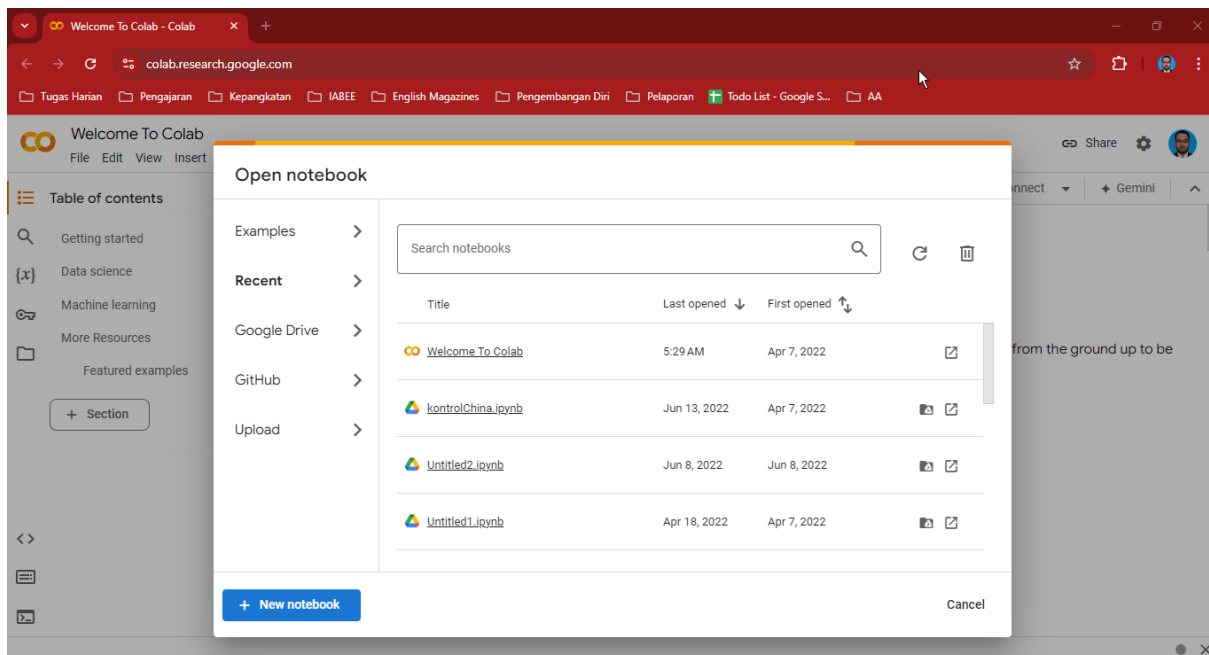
Welcome To Colab - Colab

colab.research.google.com

Tugas Harian | Pengajaran | Kepangkatan | IABEE | English Magazines | Pengembangan Diri | Pelaporan | Todo List - Google S... | AA

Welcome To Colab
File Edit View Insert

Share

nnect | Gemini

Table of contents
Getting started
Data science
Machine learning
More Resources
Featured examples
+ Section

from the ground up to be

Open notebook

Examples
Recent
Google Drive
GitHub
Upload

Search notebooks

| Title | Last opened | First opened |
|---|---|---|
| Welcome To Colab | 5:29 AM | Apr 7, 2022 |
| kontrolChina.ipynb | Jun 13, 2022 | Apr 7, 2022 |
| Untitled2.ipynb | Jun 8, 2022 | Jun 8, 2022 |
| Untitled1.ipynb | Apr 18, 2022 | Apr 7, 2022 |

+ New notebook

Cancel